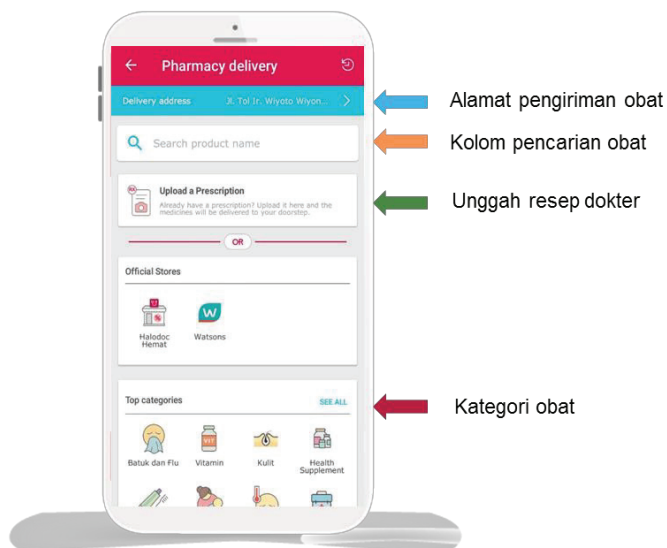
Pharmacy delivery

Delivery address Jl. Tol Ir. Wiyoto Wiyon...

Search product name

Upload a Prescription

Already have a prescription? Upload it here and the medicines will be delivered to your doorstep.

OR

Official Stores

Halodoc Hemat

Watsons

Top categories

SEE ALL

Batuk dan Flu

Vitamin

Kulit

Health Supplement

Alamat pengiriman obat

Kolom pencarian obat

Unggah resep dokter

Kategori obat